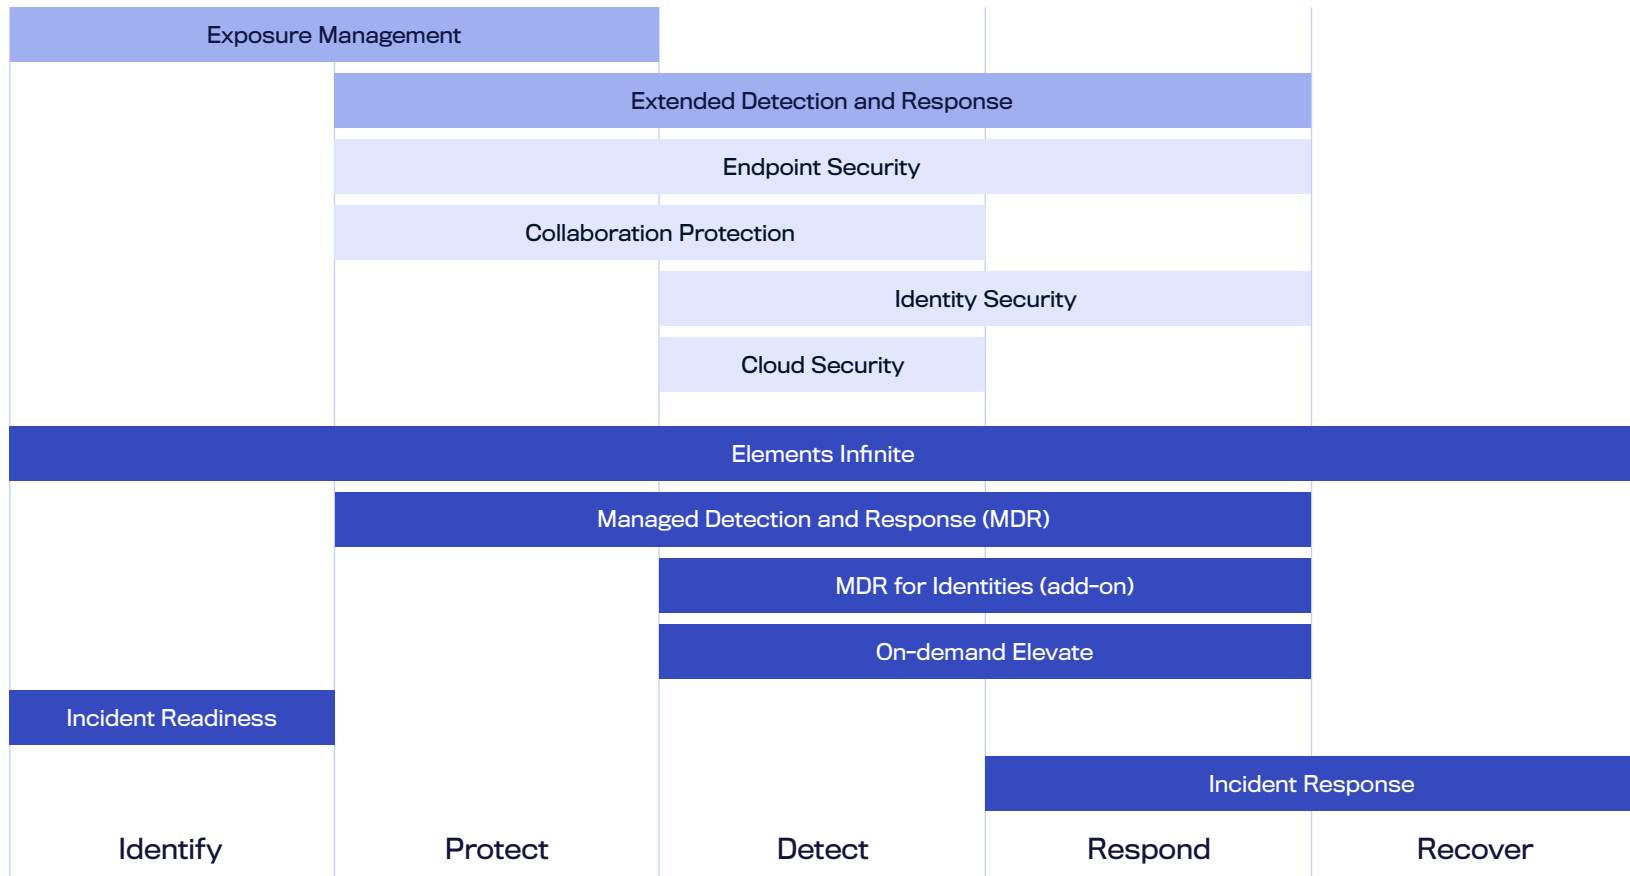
Exposure Management

Extended Detection and Response

Endpoint Security

Collaboration Protection

Identity Security

Cloud Security

Elements Infinite

Managed Detection and Response (MDR)

MDR for Identities (add-on)

On-demand Elevate

Incident Readiness

Incident Response

Identify

Protect

Detect

Respond

Recover